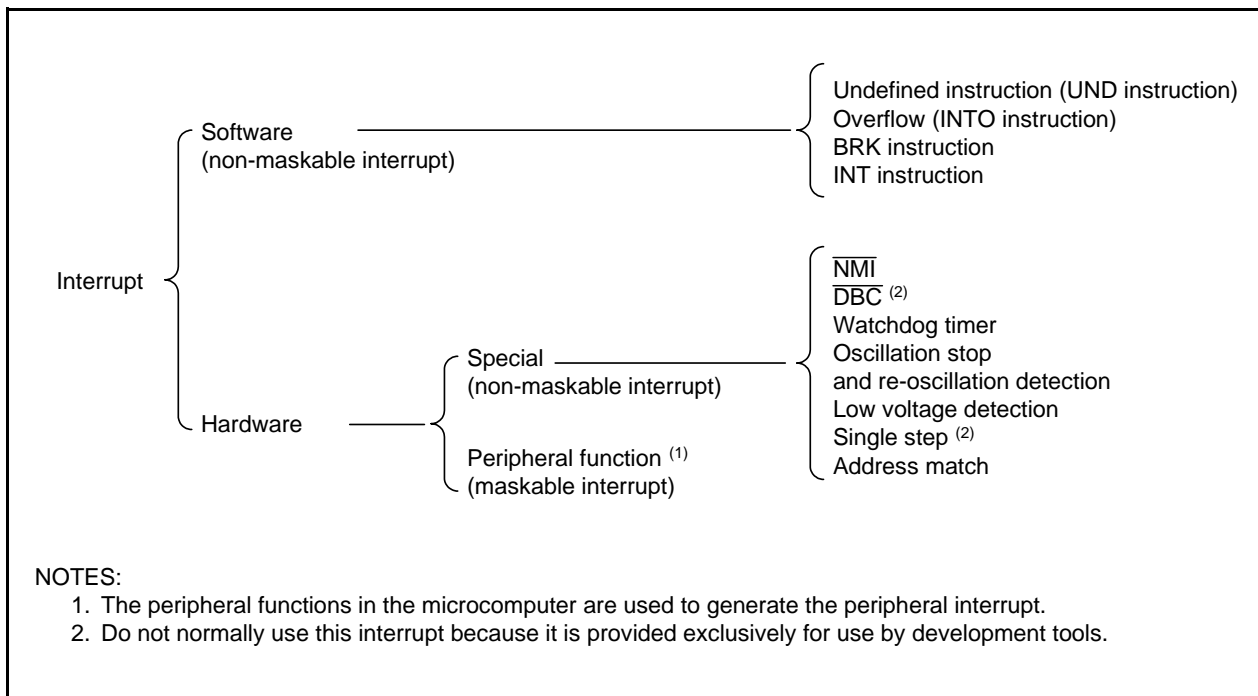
Interrupt

Software
(non-maskable interrupt)

Undefined instruction (UND instruction)
Overflow (INTO instruction)
BRK instruction
INT instruction

Hardware

Special
(non-maskable interrupt)

$\overline{\text{NMI}}$
$\overline{\text{DBC}}$ $^{(2)}$
Watchdog timer
Oscillation stop
and re-oscillation detection
Low voltage detection
Single step $^{(2)}$
Address match

Peripheral function $^{(1)}$
(maskable interrupt)

NOTES:
1. The peripheral functions in the microcomputer are used to generate the peripheral interrupt.
2. Do not normally use this interrupt because it is provided exclusively for use by development tools.